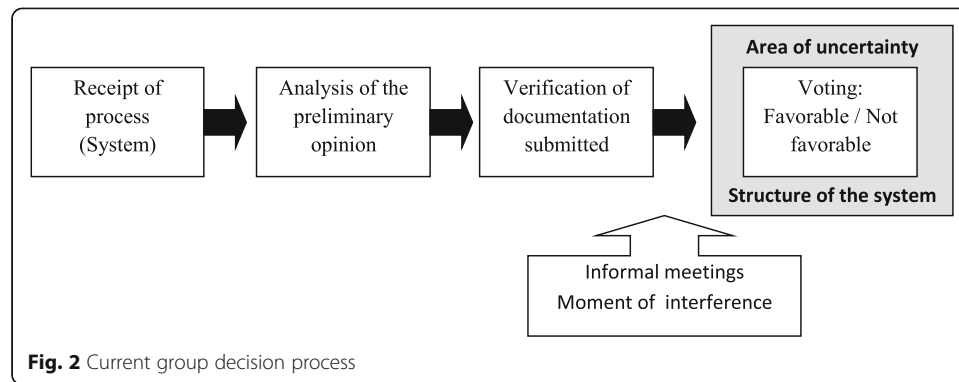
Receipt of process (System)

Analysis of the preliminary opinion

Verification of documentation submitted

Area of uncertainty

Voting: Favorable / Not favorable

Structure of the system

Informal meetings
Moment of interference

**Fig. 2** Current group decision process